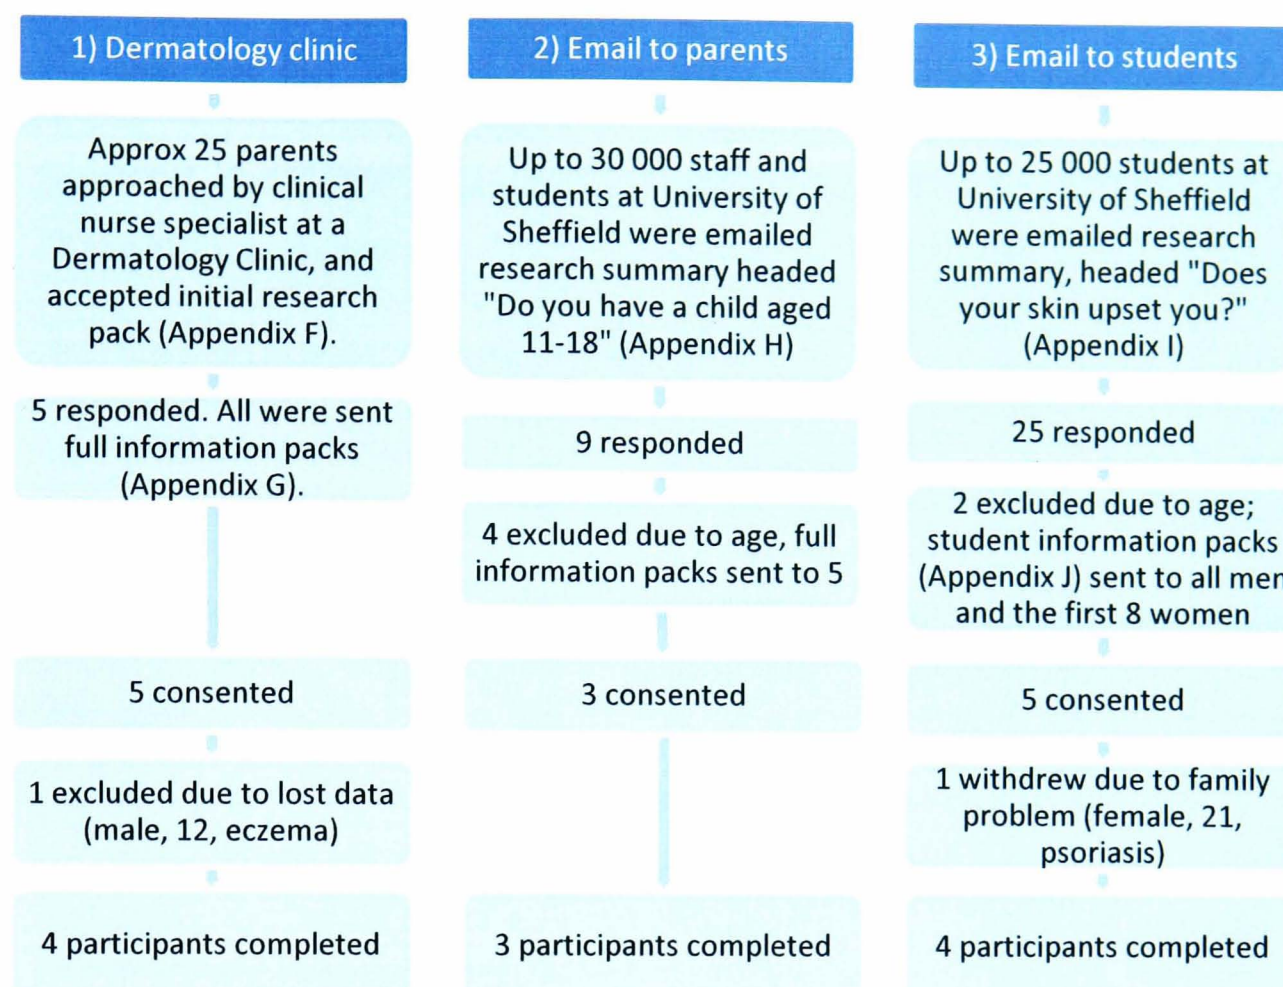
1) Dermatology clinic

Approx 25 parents approached by clinical nurse specialist at a Dermatology Clinic, and accepted initial research pack (Appendix F).

5 responded. All were sent full information packs (Appendix G).

5 consented

1 excluded due to lost data (male, 12, eczema)

4 participants completed

2) Email to parents

Up to 30 000 staff and students at University of Sheffield were emailed research summary headed "Do you have a child aged 11-18" (Appendix H)

9 responded

4 excluded due to age, full information packs sent to 5

3 consented

3 participants completed

3) Email to students

Up to 25 000 students at University of Sheffield were emailed research summary, headed "Does your skin upset you?" (Appendix I)

25 responded

2 excluded due to age; student information packs (Appendix J) sent to all men and the first 8 women

5 consented

1 withdrew due to family problem (female, 21, psoriasis)

4 participants completed